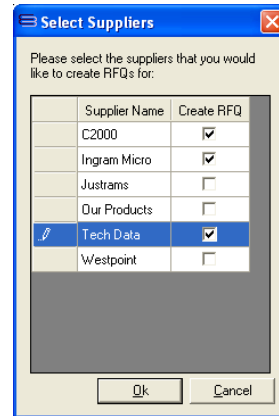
Select Suppliers

Please select the suppliers that you would like to create RFQs for:

| | Supplier Name | Create RFQ |
|---|---|---|
| | C2000 | ☑ |
| | Ingram Micro | ☑ |
| | Justrams | ☐ |
| | Our Products | ☐ |
| | Tech Data | ☑ |
| | Westpoint | ☐ |

Ok

Cancel